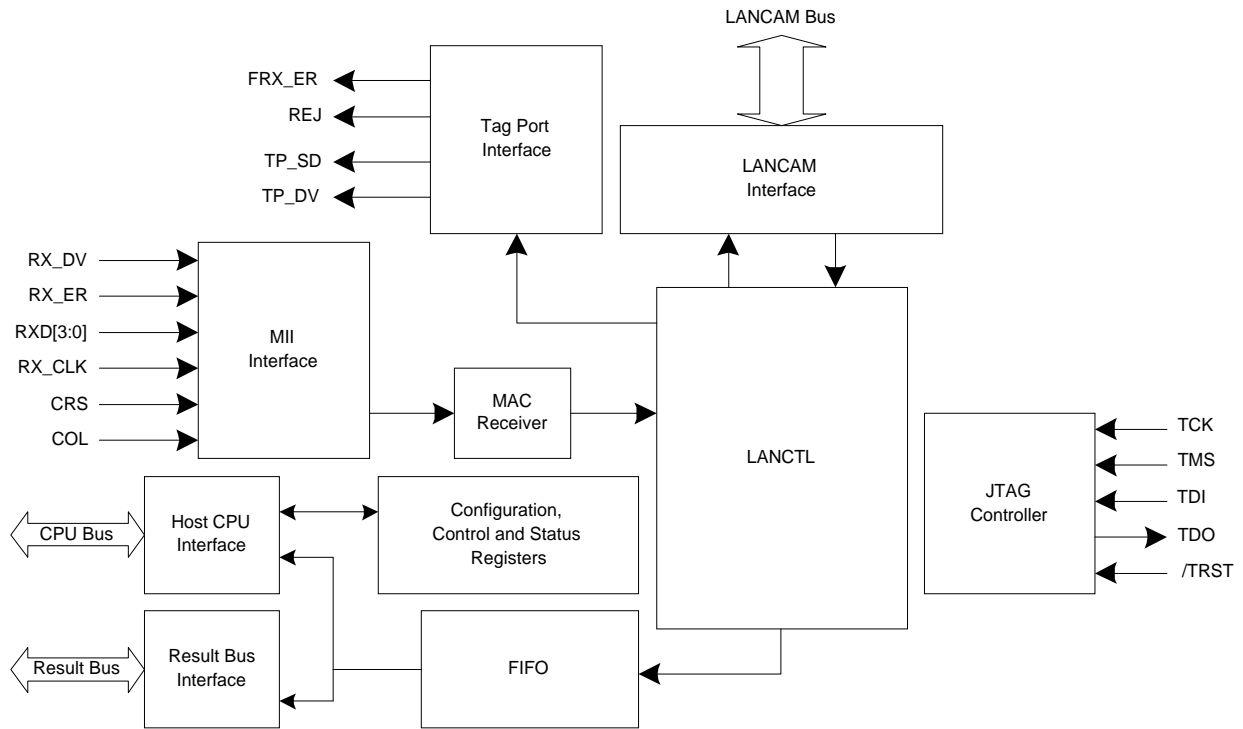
LANCAM Bus

FRX_ER
REJ
TP_SD
TP_DV

Tag Port Interface

LANCAM Interface

RX_DV
RX_ER
RXD[3:0]
RX_CLK
CRS
COL

MII Interface

MAC Receiver

LANCTL

TCK
TMS
TDI
TDO
/TRST

JTAG Controller

CPU Bus

Host CPU Interface

Configuration, Control and Status Registers

Result Bus

Result Bus Interface

FIFO